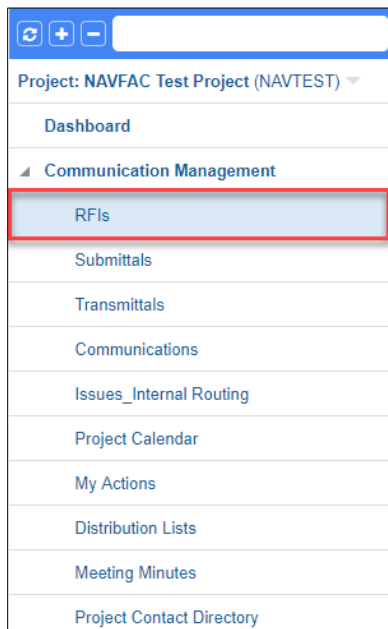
Project: NAVFAC Test Project (NAVTEST)

Dashboard

Communication Management

RFIs

Submittals

Transmittals

Communications

Issues_Internal Routing

Project Calendar

My Actions

Distribution Lists

Meeting Minutes

Project Contact Directory